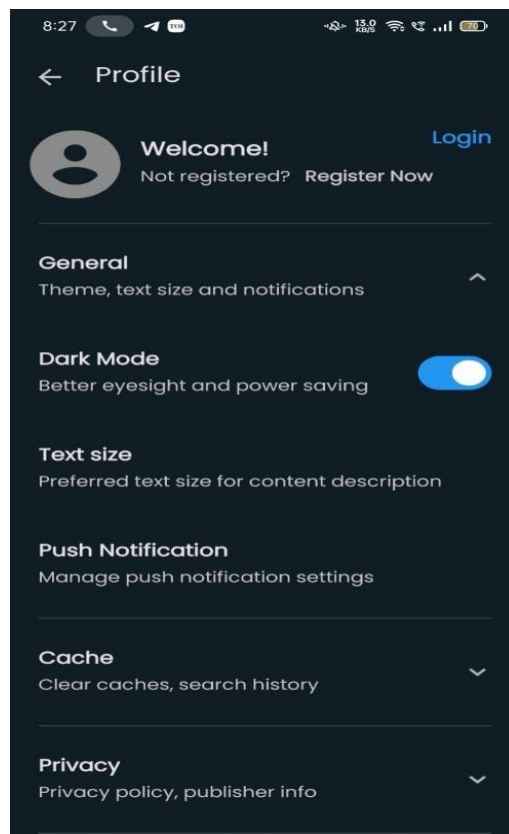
8:27 TOI 13.0 KB/S 70

← Profile

Welcome!
Not registered? Register Now
Login

General
Theme, text size and notifications

Dark Mode
Better eyesight and power saving

Text size
Preferred text size for content description

Push Notification
Manage push notification settings

Cache
Clear caches, search history

Privacy
Privacy policy, publisher info